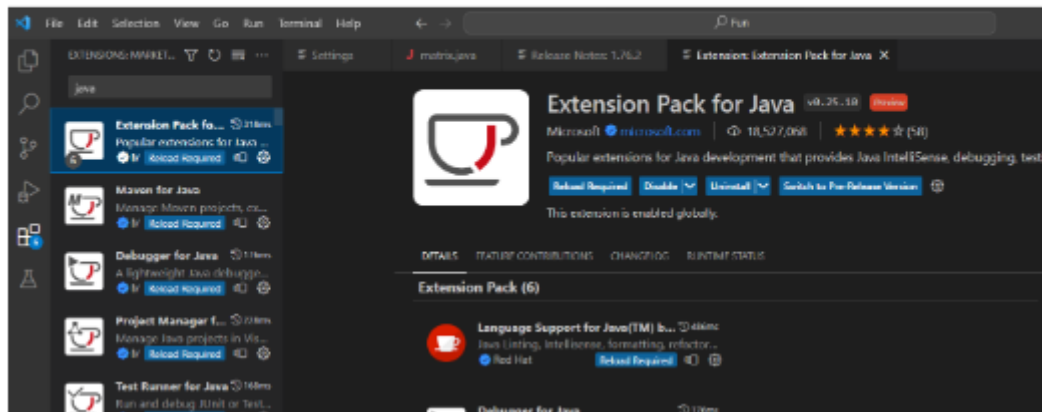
File Edit Selection View Go Run Terminal Help

Fun

EXTENSIONS: MARKET... 

java

Extension Pack fo... 218ms
Popular extensions for Java ...
Reload Required

Maven for Java
Manage Maven projects, ex...
Reload Required

Debugger for Java 11ms
A lightweight Java debugge...
Reload Required

Project Manager f... 72ms
Manage Java projects in Vis...
Reload Required

Test Runner for Java 168ms
Run and debug JUnit or Test...

Settings | matrix.java | Release Notes: 1.76.2 | Extension: Extension Pack for Java ×

Extension Pack for Java v0.25.10 Preview

Microsoft microsoft.com | 18,527,068 | ★★★★☆ (58)

Popular extensions for Java development that provides Java IntelliSense, debugging, test

Reload Required | Disable | Uninstall | Switch to Pre-Release Version

This extension is enabled globally.

DETAILS FEATURE CONTRIBUTIONS CHANGELOG RUNTIME STATUS

Extension Pack (6)

Language Support for Java(TM) b... 416ms
Java Linting, Intellisense, formatting, refactor...
Red Hat Reload Required

Debugger for Java 11ms